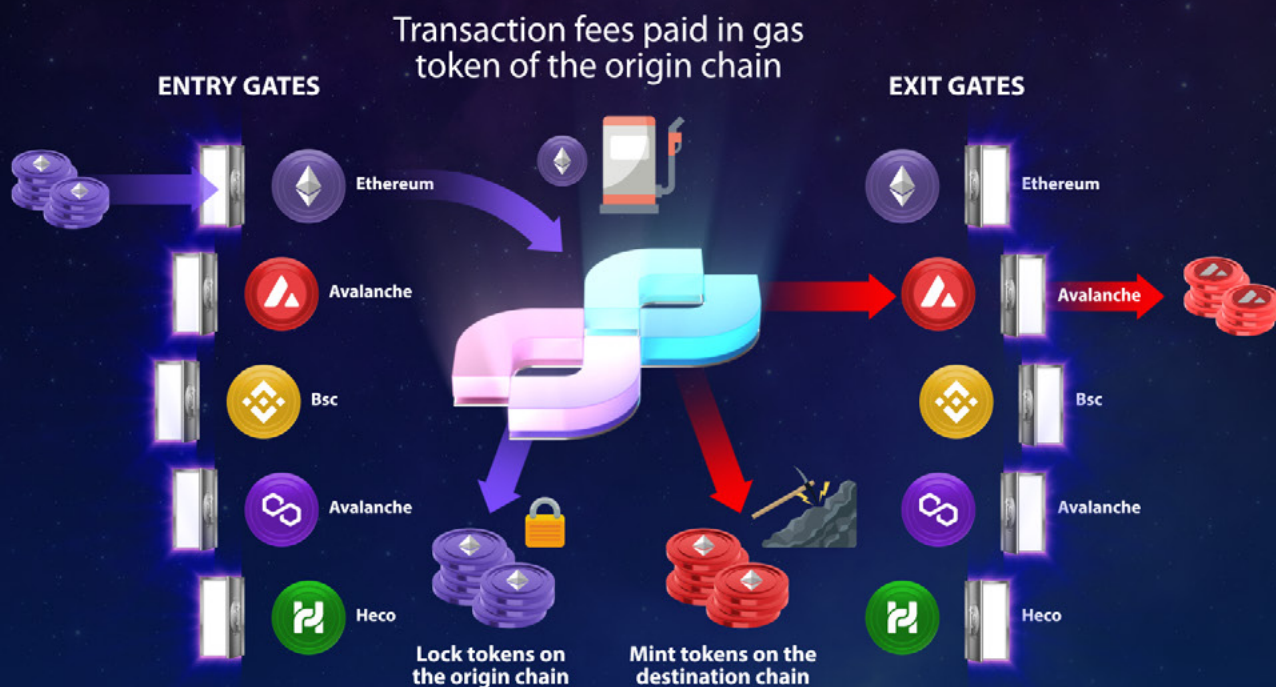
Transaction fees paid in gas token of the origin chain

ENTRY GATES

Ethereum

Avalanche

Bsc

Avalanche

Heco

EXIT GATES

Ethereum

Avalanche

Bsc

Avalanche

Heco

Lock tokens on the origin chain

Mint tokens on the destination chain